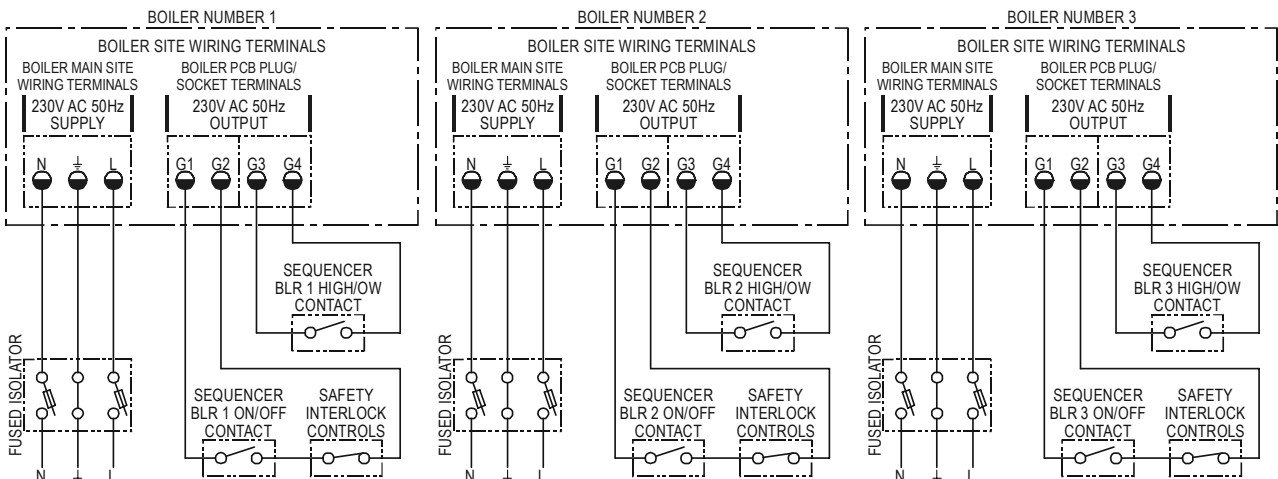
BOILER NUMBER 1

BOILER SITE WIRING TERMINALS

BOILER MAIN SITE WIRING TERMINALS

BOILER PCB PLUG/ SOCKET TERMINALS

230V AC 50Hz SUPPLY

230V AC 50Hz OUTPUT

N ⏚ L

G1 G2 G3 G4

SEQUENCER BLR 1 HIGH/OW CONTACT

FUSED ISOLATOR

SEQUENCER BLR 1 ON/OFF CONTACT

SAFETY INTERLOCK CONTROLS

N ⏚ L

BOILER NUMBER 2

BOILER SITE WIRING TERMINALS

BOILER MAIN SITE WIRING TERMINALS

BOILER PCB PLUG/ SOCKET TERMINALS

230V AC 50Hz SUPPLY

230V AC 50Hz OUTPUT

N ⏚ L

G1 G2 G3 G4

SEQUENCER BLR 2 HIGH/OW CONTACT

FUSED ISOLATOR

SEQUENCER BLR 2 ON/OFF CONTACT

SAFETY INTERLOCK CONTROLS

N ⏚ L

BOILER NUMBER 3

BOILER SITE WIRING TERMINALS

BOILER MAIN SITE WIRING TERMINALS

BOILER PCB PLUG/ SOCKET TERMINALS

230V AC 50Hz SUPPLY

230V AC 50Hz OUTPUT

N ⏚ L

G1 G2 G3 G4

SEQUENCER BLR 3 HIGH/OW CONTACT

FUSED ISOLATOR

SEQUENCER BLR 3 ON/OFF CONTACT

SAFETY INTERLOCK CONTROLS

N ⏚ L